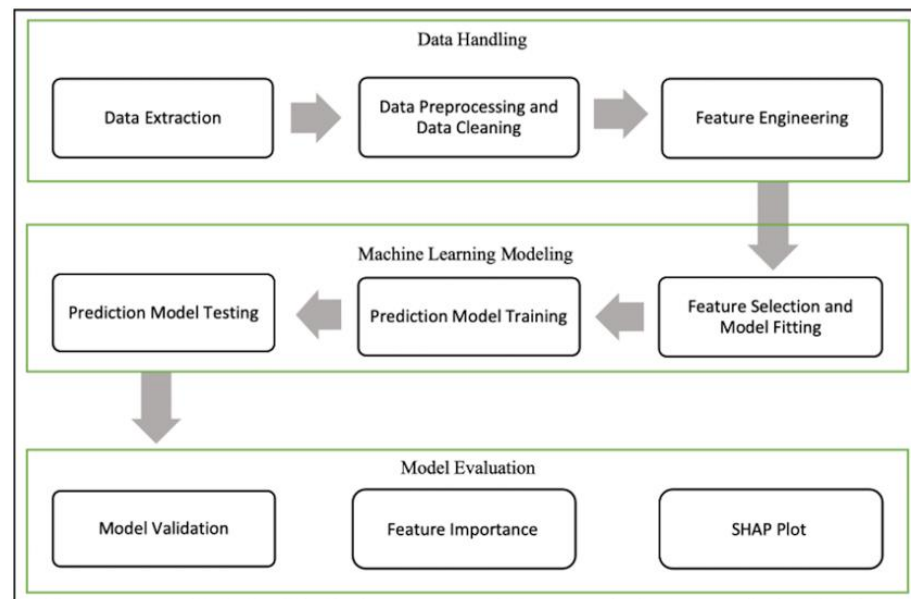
Data Handling

Data Extraction

Data Preprocessing and Data Cleaning

Feature Engineering

Machine Learning Modeling

Prediction Model Testing

Prediction Model Training

Feature Selection and Model Fitting

Model Evaluation

Model Validation

Feature Importance

SHAP Plot